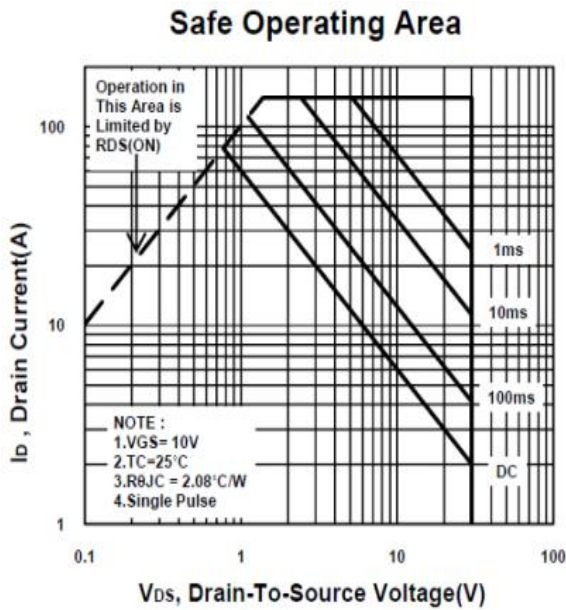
Safe Operating Area

Operation in This Area is Limited by RDS(ON)

100

10

1

1ms

10ms

100ms

DC

NOTE :
1.VGS= 10V
2.TC=25°C
3.RθJC = 2.08°C/W
4.Single Pulse

0.1

1

10

100

ID , Drain Current(A)

VDS, Drain-To-Source Voltage(V)